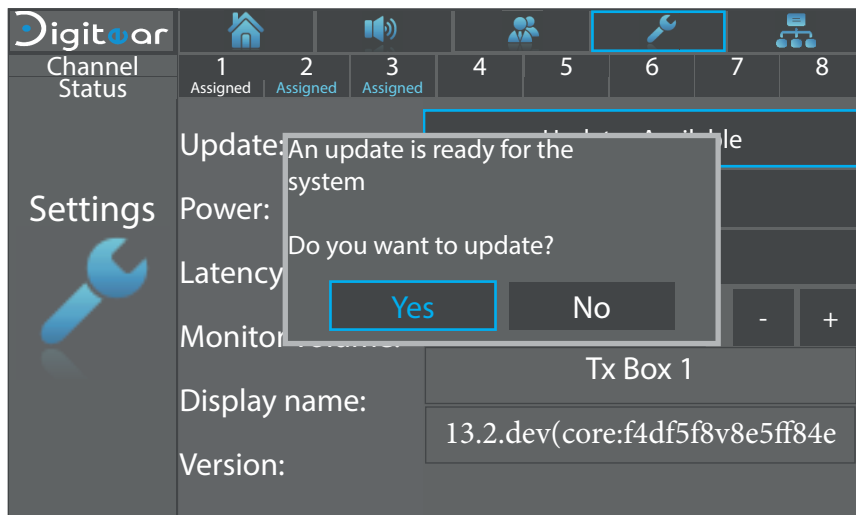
Digitear

Channel Status

1 Assigned | 2 Assigned | 3 Assigned | 4 | 5 | 6 | 7 | 8

Settings

Update: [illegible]

Power:

Latency

Monitor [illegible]

An update is ready for the system

Do you want to update?

Yes

No

-

+

Display name:

Tx Box 1

Version:

13.2.dev(core:f4df5f8v8e5ff84e